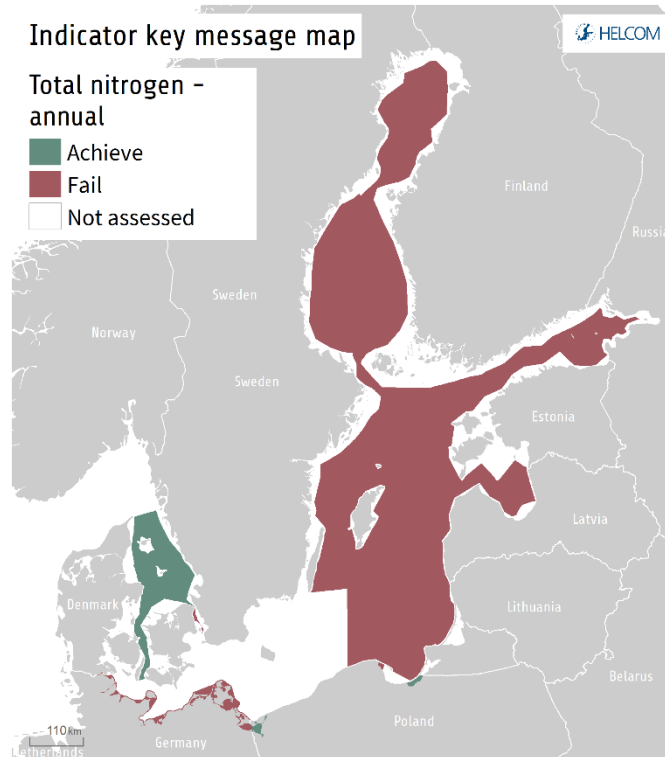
Indicator key message map

HELCOM

Total nitrogen - annual

Achieve

Fail

Not assessed

Finland

Russia

Sweden

Norway

Sweden

Estonia

Latvia

Denmark

Lithuania

Belarus

Poland

110 km

Netherlands

Germany